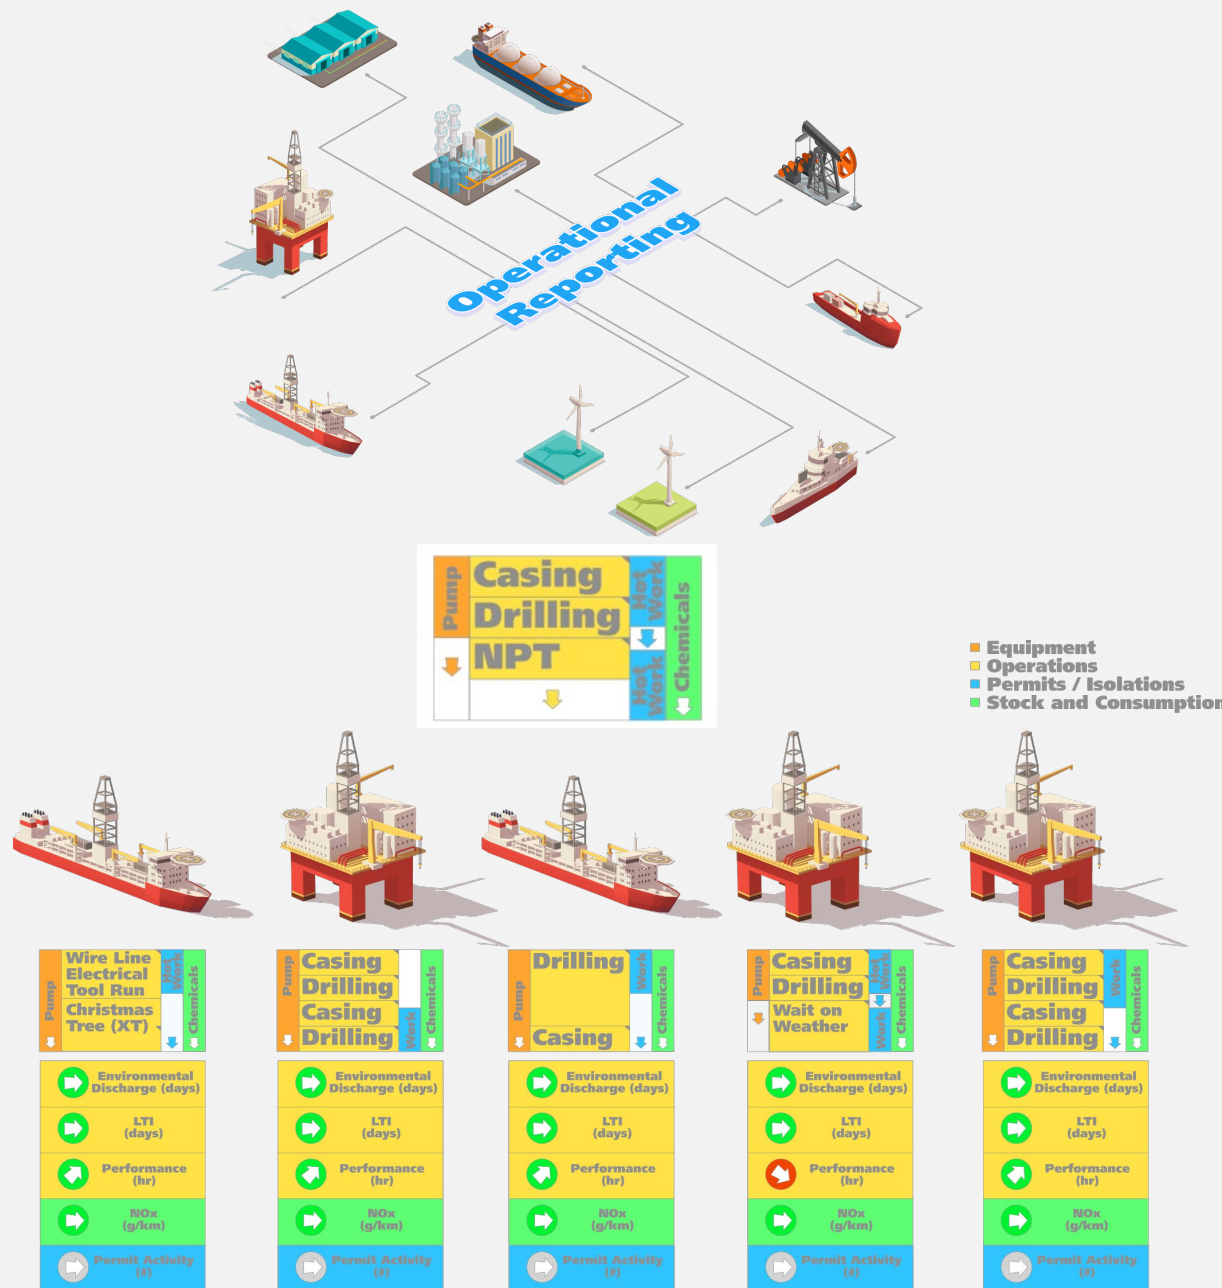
Operational Reporting

Pump
Casing
Drilling
NPT
Hot Work
Hot Work
Chemicals

Equipment
Operations
Permits / Isolations
Stock and Consumption

Pump
Wire Line Electrical Tool Run
Christmas Tree (XT)
Hot Work
Chemicals

Environmental Discharge (days)
LTI (days)
Performance (hr)
NOx (g/km)
Permit Activity (#)

Pump
Casing
Drilling
Casing
Drilling
Work
Chemicals

Environmental Discharge (days)
LTI (days)
Performance (hr)
NOx (g/km)
Permit Activity (#)

Pump
Drilling
Casing
Work
Chemicals

Environmental Discharge (days)
LTI (days)
Performance (hr)
NOx (g/km)
Permit Activity (#)

Pump
Casing
Drilling
Wait on Weather
Hot Work
Work
Chemicals

Environmental Discharge (days)
LTI (days)
Performance (hr)
NOx (g/km)
Permit Activity (#)

Pump
Casing
Drilling
Casing
Drilling
Work
Chemicals

Environmental Discharge (days)
LTI (days)
Performance (hr)
NOx (g/km)
Permit Activity (#)